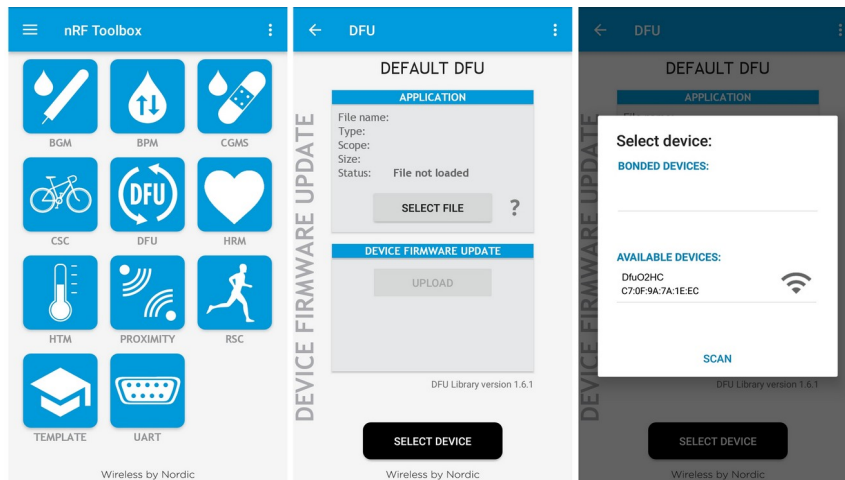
nRF Toolbox

BGM
BPM
CGMS
CSC
DFU
HRM
HTM
PROXIMITY
RSC
TEMPLATE
UART

Wireless by Nordic

DFU

DEVICE FIRMWARE UPDATE

DEFAULT DFU

APPLICATION

File name:
Type:
Scope:
Size:
Status: File not loaded

SELECT FILE ?

DEVICE FIRMWARE UPDATE

UPLOAD

DFU Library version 1.6.1

SELECT DEVICE

Wireless by Nordic

DFU

DEVICE FIRMWARE UPDATE

DEFAULT DFU

APPLICATION

Select device:

BONDED DEVICES:

AVAILABLE DEVICES:

DfuO2HC
C7:0F:9A:7A:1E:EC

SCAN

DFU Library version 1.6.1

SELECT DEVICE

Wireless by Nordic